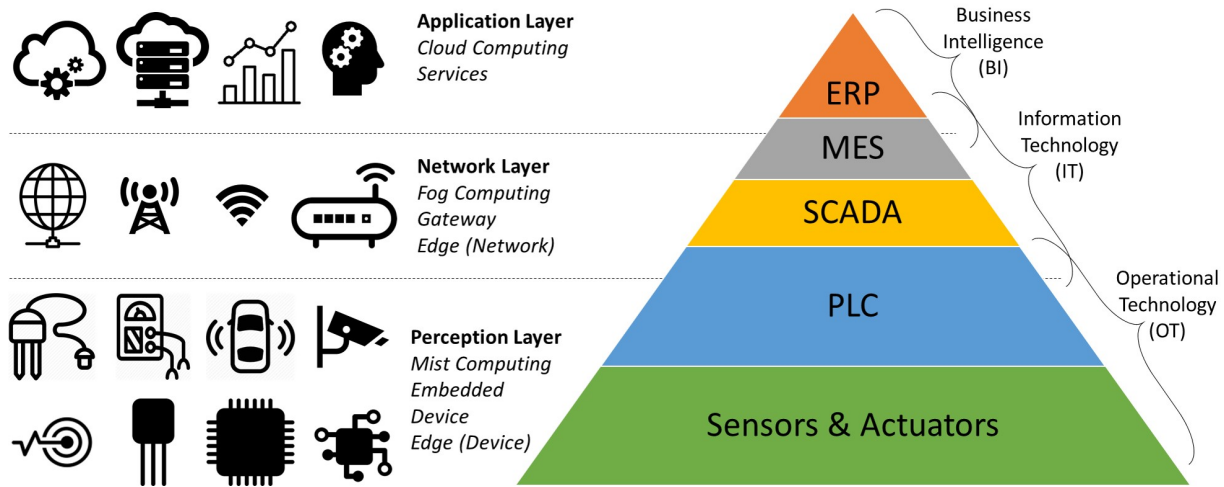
Application Layer
Cloud Computing
Services

Network Layer
Fog Computing
Gateway
Edge (Network)

Perception Layer
Mist Computing
Embedded
Device
Edge (Device)

ERP
MES
SCADA
PLC
Sensors & Actuators

Business Intelligence (BI)

Information Technology (IT)

Operational Technology (OT)